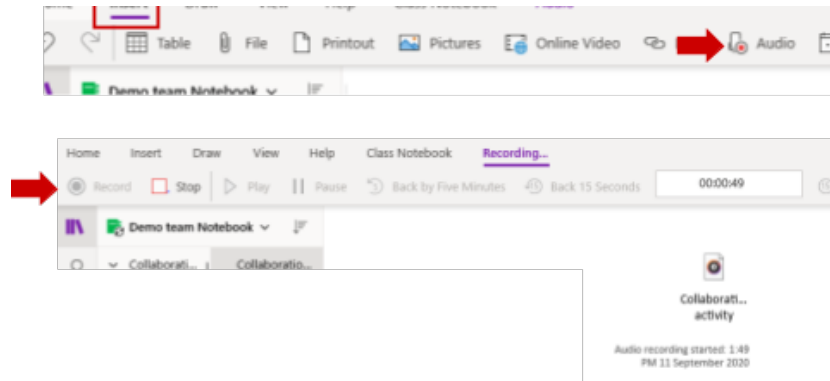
Insert
Table File Printout Pictures Online Video Audio
Demo team Notebook

Home Insert Draw View Help Class Notebook Recording...
Record Stop Play Pause Back by Five Minutes Back 15 Seconds 00:00:49
Demo team Notebook
Collaborati... Collaboratio...
Collaborati... activity
Audio recording started: 1:49 PM 11 September 2020